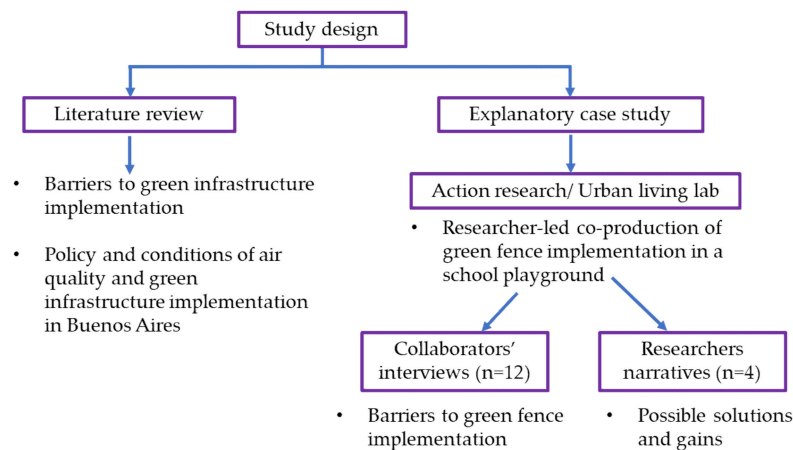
Study design

Literature review

- Barriers to green infrastructure implementation
- Policy and conditions of air quality and green infrastructure implementation in Buenos Aires

Explanatory case study

Action research/ Urban living lab

- Researcher-led co-production of green fence implementation in a school playground

Collaborators' interviews (n=12)

- Barriers to green fence implementation

Researchers narratives (n=4)

- Possible solutions and gains